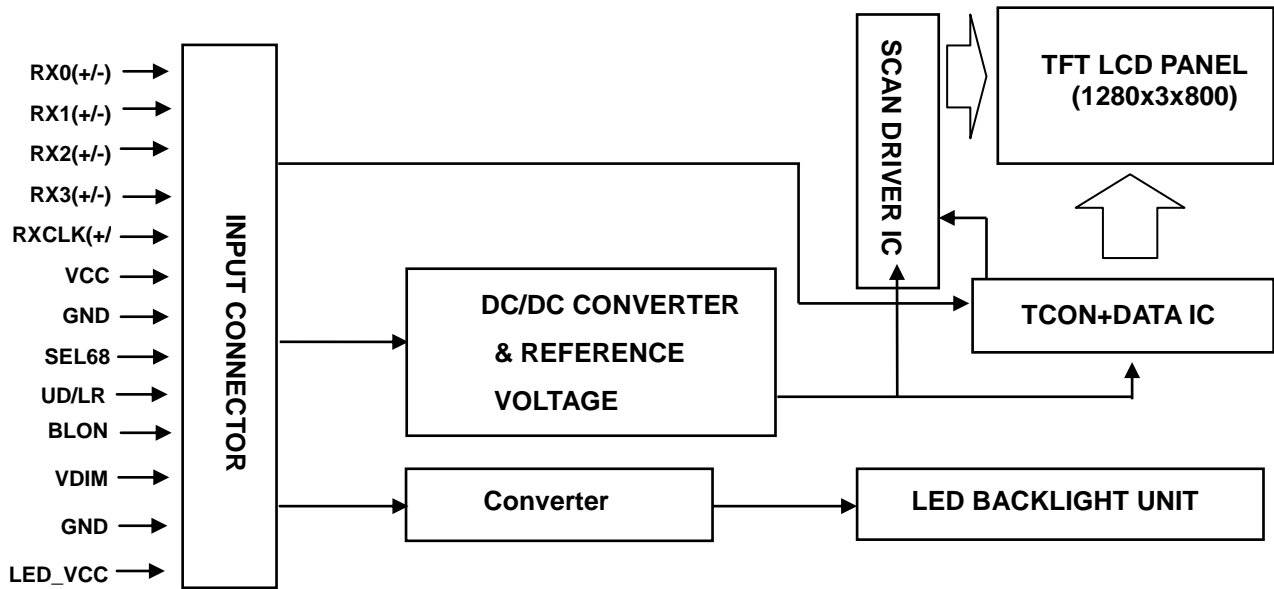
RX0(+/-)
RX1(+/-)
RX2(+/-)
RX3(+/-)
RXCLK(+/
VCC
GND
SEL68
UD/LR
BLON
VDIM
GND
LED_VCC

INPUT CONNECTOR

SCAN DRIVER IC

TFT LCD PANEL
(1280x3x800)

DC/DC CONVERTER
& REFERENCE
VOLTAGE

TCON+DATA IC

Converter

LED BACKLIGHT UNIT